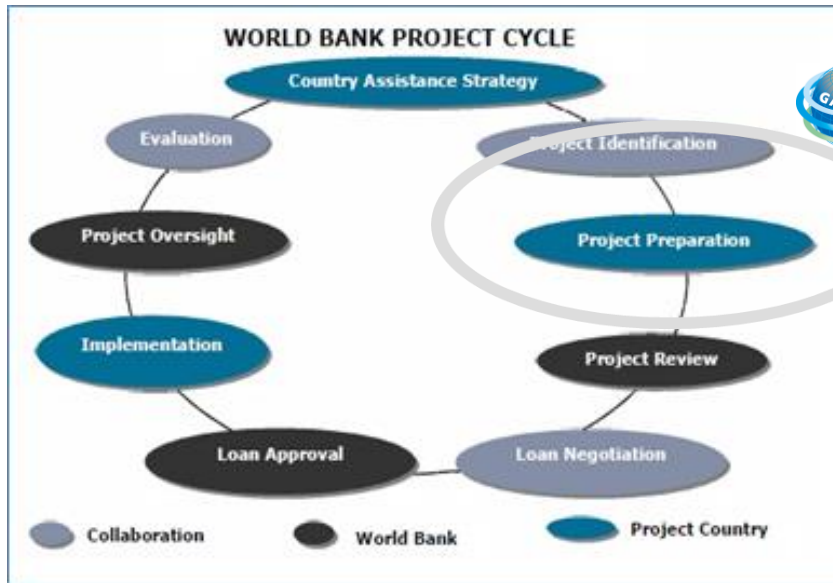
WORLD BANK PROJECT CYCLE

Country Assistance Strategy

Evaluation

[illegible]oject Identification

Project Oversight

Project Preparation

Implementation

Project Review

Loan Approval

Loan Negotiation

Collaboration

World Bank

Project Country

GA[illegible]